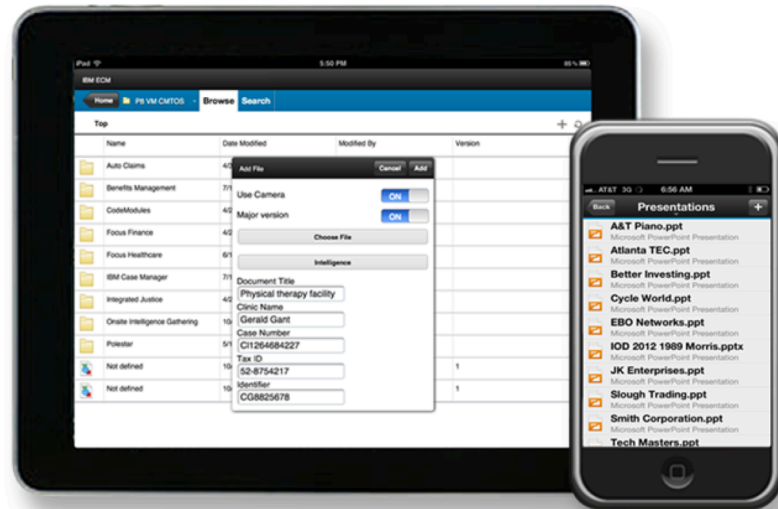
iPad
5:50 PM
85 %
IBM ECM
Home
P8 VM CMTOS
Browse
Search
Top

| Name | Date Modified | Modified By | Version |
|---|---|---|---|
| Auto Claims | 4/2 | | |
| Benefits Management | 7/1 | | |
| CodeModules | 4/2 | | |
| Focus Finance | 4/2 | | |
| Focus Healthcare | 6/1 | | |
| IBM Case Manager | 4/2 | | |
| Integrated Justice | 4/2 | | |
| Onsite Intelligence Gathering | 10/ | | |
| Polestar | 5/1 | | |
| Not defined | 10/ | | 1 |
| Not defined | 10/ | | 1 |

Add File
Cancel
Add
Use Camera
ON
Major version
ON
Choose File
Intelligence
Document Title
Physical therapy facility
Clinic Name
Gerald Gant
Case Number
CI1264684227
Tax ID
52-8754217
Identifier
CG8825678

AT&T 3G
6:56 AM
Back
Presentations
+
A&T Piano.ppt
Microsoft PowerPoint Presentation
Atlanta TEC.ppt
Microsoft PowerPoint Presentation
Better Investing.ppt
Microsoft PowerPoint Presentation
Cycle World.ppt
Microsoft PowerPoint Presentation
EBO Networks.ppt
Microsoft PowerPoint Presentation
IOD 2012 1989 Morris.pptx
Microsoft PowerPoint Presentation
JK Enterprises.ppt
Microsoft PowerPoint Presentation
Slough Trading.ppt
Microsoft PowerPoint Presentation
Smith Corporation.ppt
Microsoft PowerPoint Presentation
Tech Masters.ppt